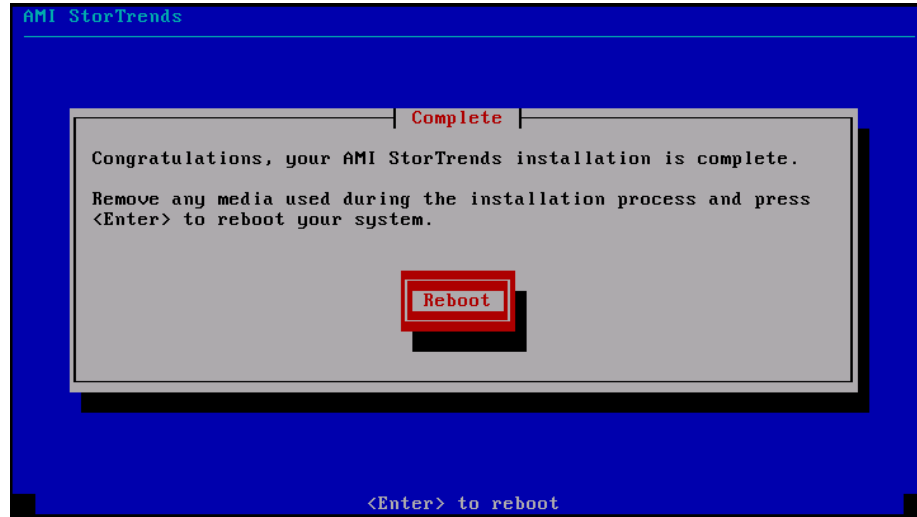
AMI StorTrends

Complete

Congratulations, your AMI StorTrends installation is complete.

Remove any media used during the installation process and press <Enter> to reboot your system.

Reboot

<Enter> to reboot